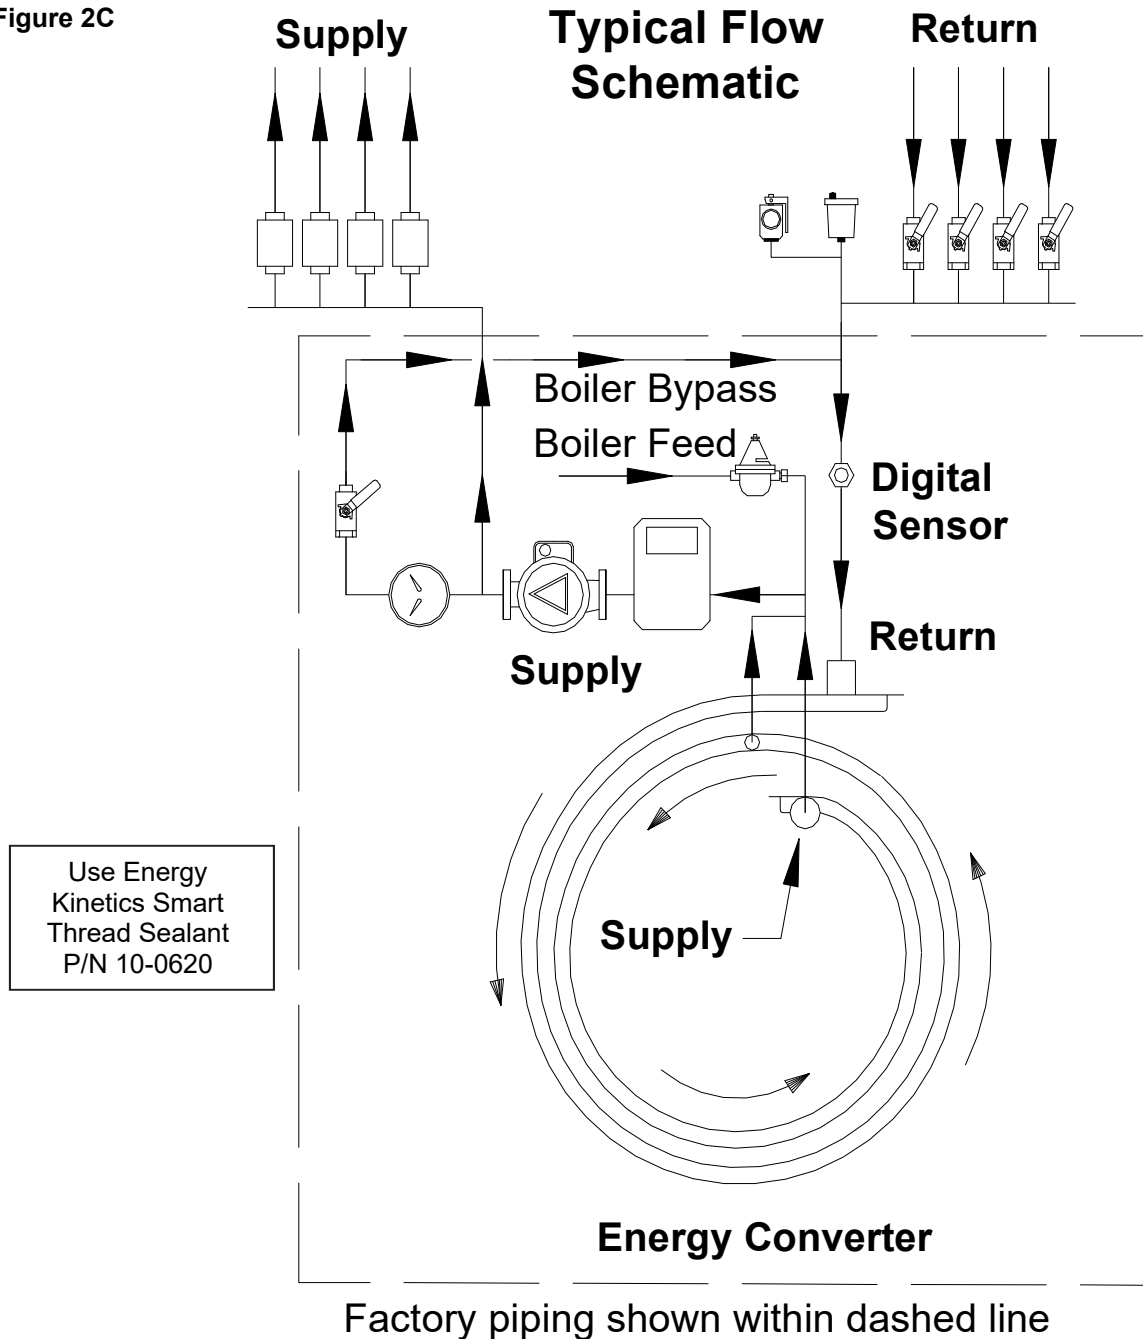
Figure 2C

Supply

Typical Flow Schematic

Return

Boiler Bypass

Boiler Feed

Digital Sensor

Return

Supply

Use Energy Kinetics Smart Thread Sealant P/N 10-0620

Supply

Energy Converter

Factory piping shown within dashed line